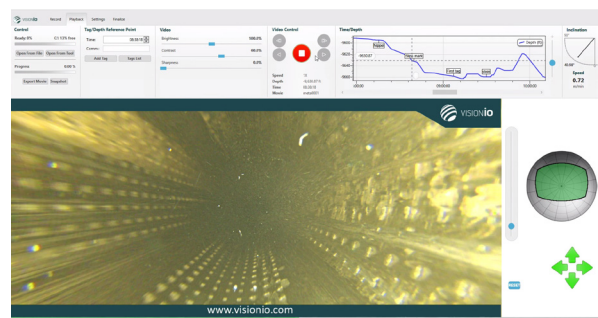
visionio Record Playback Settings Overlay

Control
Ready 0% 0 / 175 lines
Open From File Open From Tool
Progress 0.00 %
Export Movie Snapshot

Tag/Depth Reference Point
Time 00:00:00
Corner
Add Tag Tags List

Video
Brightness 100.0%
Contrast 66.0%
Sharpness 0.0%

Video Control
Speed
Depth
Time 00:20:15
Movie

Time/Depth
Depth (ft)
Nipple
Tubing
Wash
Lock

Inclination
Speed
0.72
m/min

VISIONIO
www.visionio.com
RESET